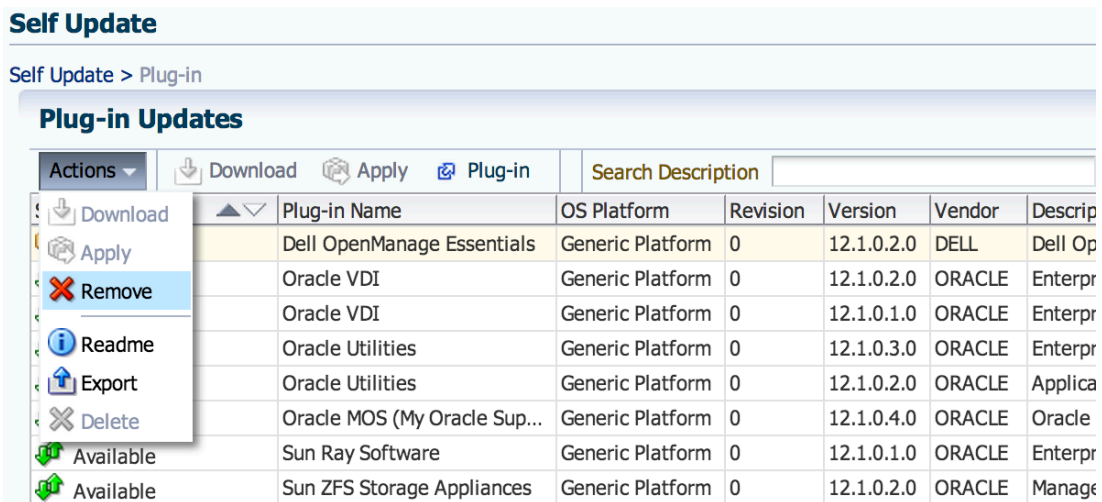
Self Update

Self Update > Plug-in

Plug-in Updates

Actions Download Apply Plug-in Search Description

Download
Apply
Remove
Readme
Export
Delete

| S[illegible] | Plug-in Name | OS Platform | Revision | Version | Vendor | Descrip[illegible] |
|---|---|---|---|---|---|---|
| | Dell OpenManage Essentials | Generic Platform | 0 | 12.1.0.2.0 | DELL | Dell Op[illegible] |
| | Oracle VDI | Generic Platform | 0 | 12.1.0.2.0 | ORACLE | Enterpr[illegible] |
| | Oracle VDI | Generic Platform | 0 | 12.1.0.1.0 | ORACLE | Enterpr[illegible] |
| | Oracle Utilities | Generic Platform | 0 | 12.1.0.3.0 | ORACLE | Enterpr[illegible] |
| | Oracle Utilities | Generic Platform | 0 | 12.1.0.2.0 | ORACLE | Applica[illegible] |
| | Oracle MOS (My Oracle Sup... | Generic Platform | 0 | 12.1.0.4.0 | ORACLE | Oracle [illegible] |
| Available | Sun Ray Software | Generic Platform | 0 | 12.1.0.1.0 | ORACLE | Enterpr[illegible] |
| Available | Sun ZFS Storage Appliances | Generic Platform | 0 | 12.1.0.2.0 | ORACLE | Manage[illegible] |